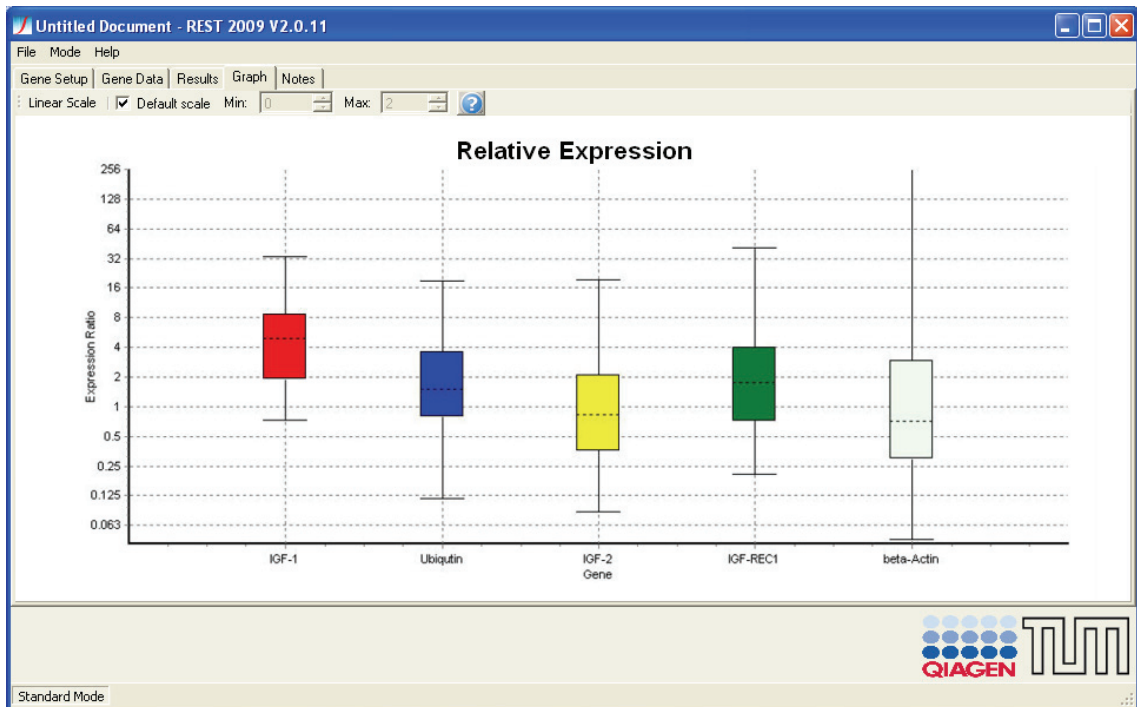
Untitled Document - REST 2009 V2.0.11

File Mode Help

Gene Setup | Gene Data | Results | Graph | Notes

Linear Scale | Default scale Min: 0 Max: 2

Relative Expression

256
128
64
32
16
8
4
2
1
0.5
0.25
0.125
0.063

Expression Ratio

IGF-1
Ubiqutin
IGF-2
IGF-REC1
beta-Actin
Gene

QIAGEN

TUM

Standard Mode